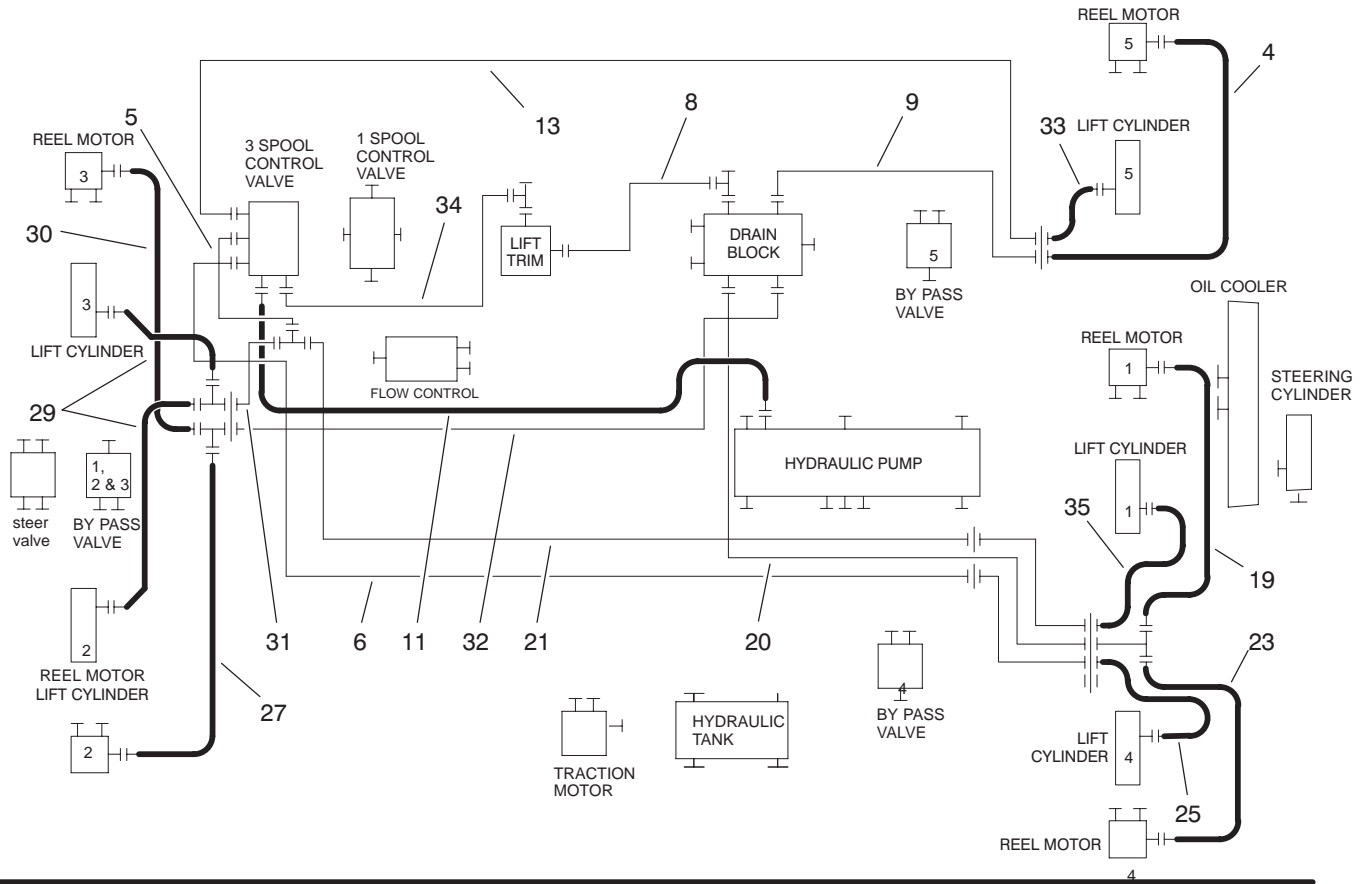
REEL MOTOR
5
4
13
8
9
33
LIFT CYLINDER
5
5
REEL MOTOR
3
3 SPOOL CONTROL VALVE
1 SPOOL CONTROL VALVE
34
30
LIFT TRIM
DRAIN BLOCK
5
BY PASS VALVE
OIL COOLER
3
LIFT CYLINDER
REEL MOTOR
1
STEERING CYLINDER
FLOW CONTROL
29
HYDRAULIC PUMP
LIFT CYLINDER
1,
2 & 3
steer valve
BY PASS VALVE
1
35
19
2
REEL MOTOR
LIFT CYLINDER
31
6
11
32
21
20
23
27
4
BY PASS VALVE
HYDRAULIC TANK
LIFT CYLINDER
4
2
TRACTION MOTOR
25
REEL MOTOR
4